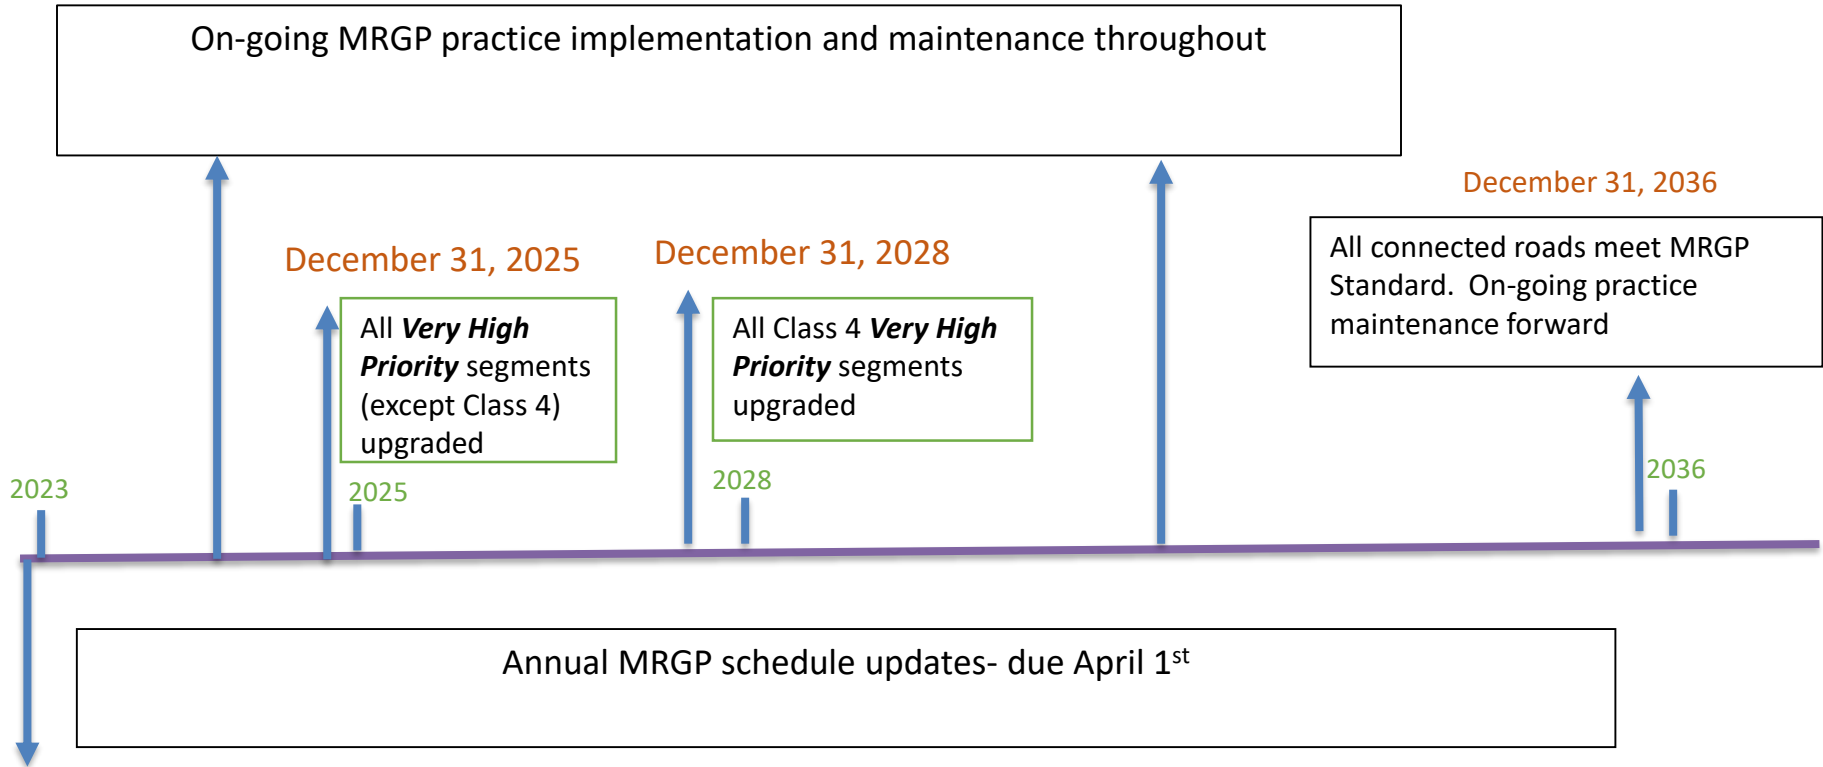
On-going MRGP practice implementation and maintenance throughout

December 31, 2025

All **Very High Priority** segments (except Class 4) upgraded

December 31, 2028

All Class 4 **Very High Priority** segments upgraded

December 31, 2036

All connected roads meet MRGP Standard. On-going practice maintenance forward

2023

2025

2028

2036

Annual MRGP schedule updates- due April 1$^{st}$